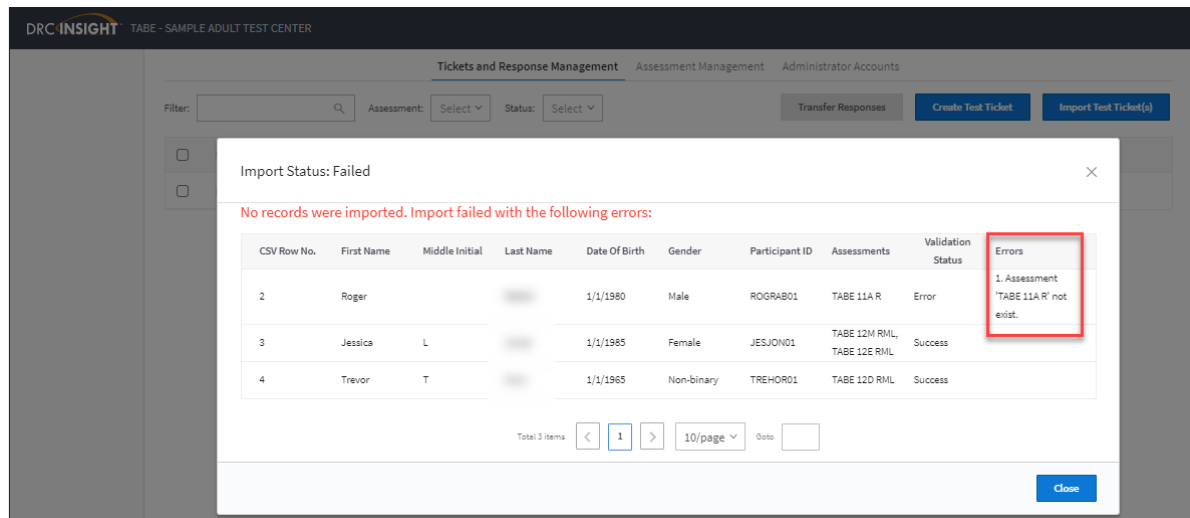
DRC INSIGHT TABE - SAMPLE ADULT TEST CENTER

Tickets and Response Management Assessment Management Administrator Accounts

Filter: Assessment: Select Status: Select Transfer Responses Create Test Ticket Import Test Ticket(s)

Import Status: Failed

No records were imported. Import failed with the following errors:

| CSV Row No. | First Name | Middle Initial | Last Name | Date Of Birth | Gender | Participant ID | Assessments | Validation Status | Errors |
|---|---|---|---|---|---|---|---|---|---|
| 2 | Roger | | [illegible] | 1/1/1980 | Male | ROGRAB01 | TABE 11A R | Error | 1. Assessment 'TABE 11A R' not exist. |
| 3 | Jessica | L | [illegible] | 1/1/1985 | Female | JESJON01 | TABE 12M RML, TABE 12E RML | Success | |
| 4 | Trevor | T | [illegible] | 1/1/1965 | Non-binary | TREHOR01 | TABE 12D RML | Success | |

Total 3 items 1 10/page Goto

Close